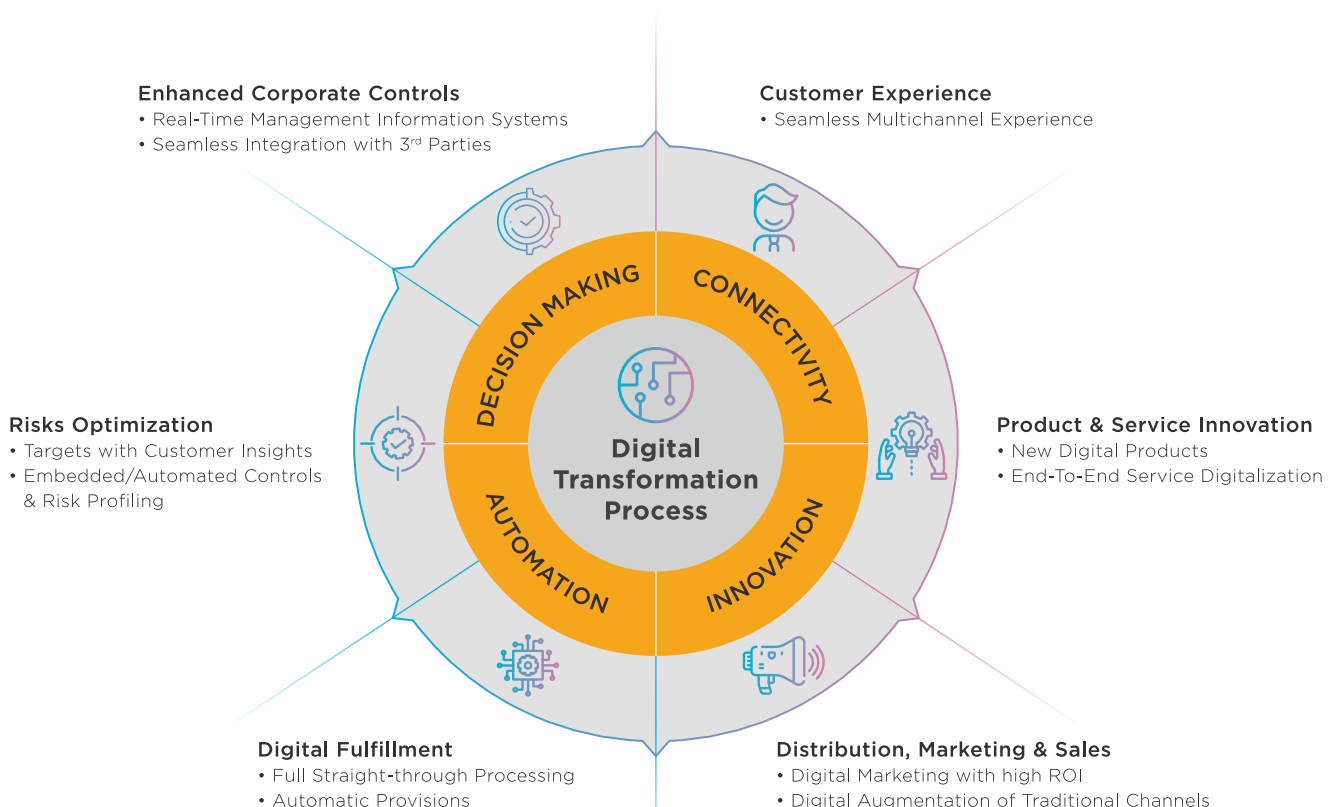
Enhanced Corporate Controls
• Real-Time Management Information Systems
• Seamless Integration with 3$^{rd}$ Parties

Customer Experience
• Seamless Multichannel Experience

Risks Optimization
• Targets with Customer Insights
• Embedded/Automated Controls & Risk Profiling

Product & Service Innovation
• New Digital Products
• End-To-End Service Digitalization

DECISION MAKING
CONNECTIVITY
AUTOMATION
INNOVATION

Digital Transformation Process

Digital Fulfillment
• Full Straight-through Processing
• Automatic Provisions

Distribution, Marketing & Sales
• Digital Marketing with high ROI
• Digital Augmentation of Traditional Channels